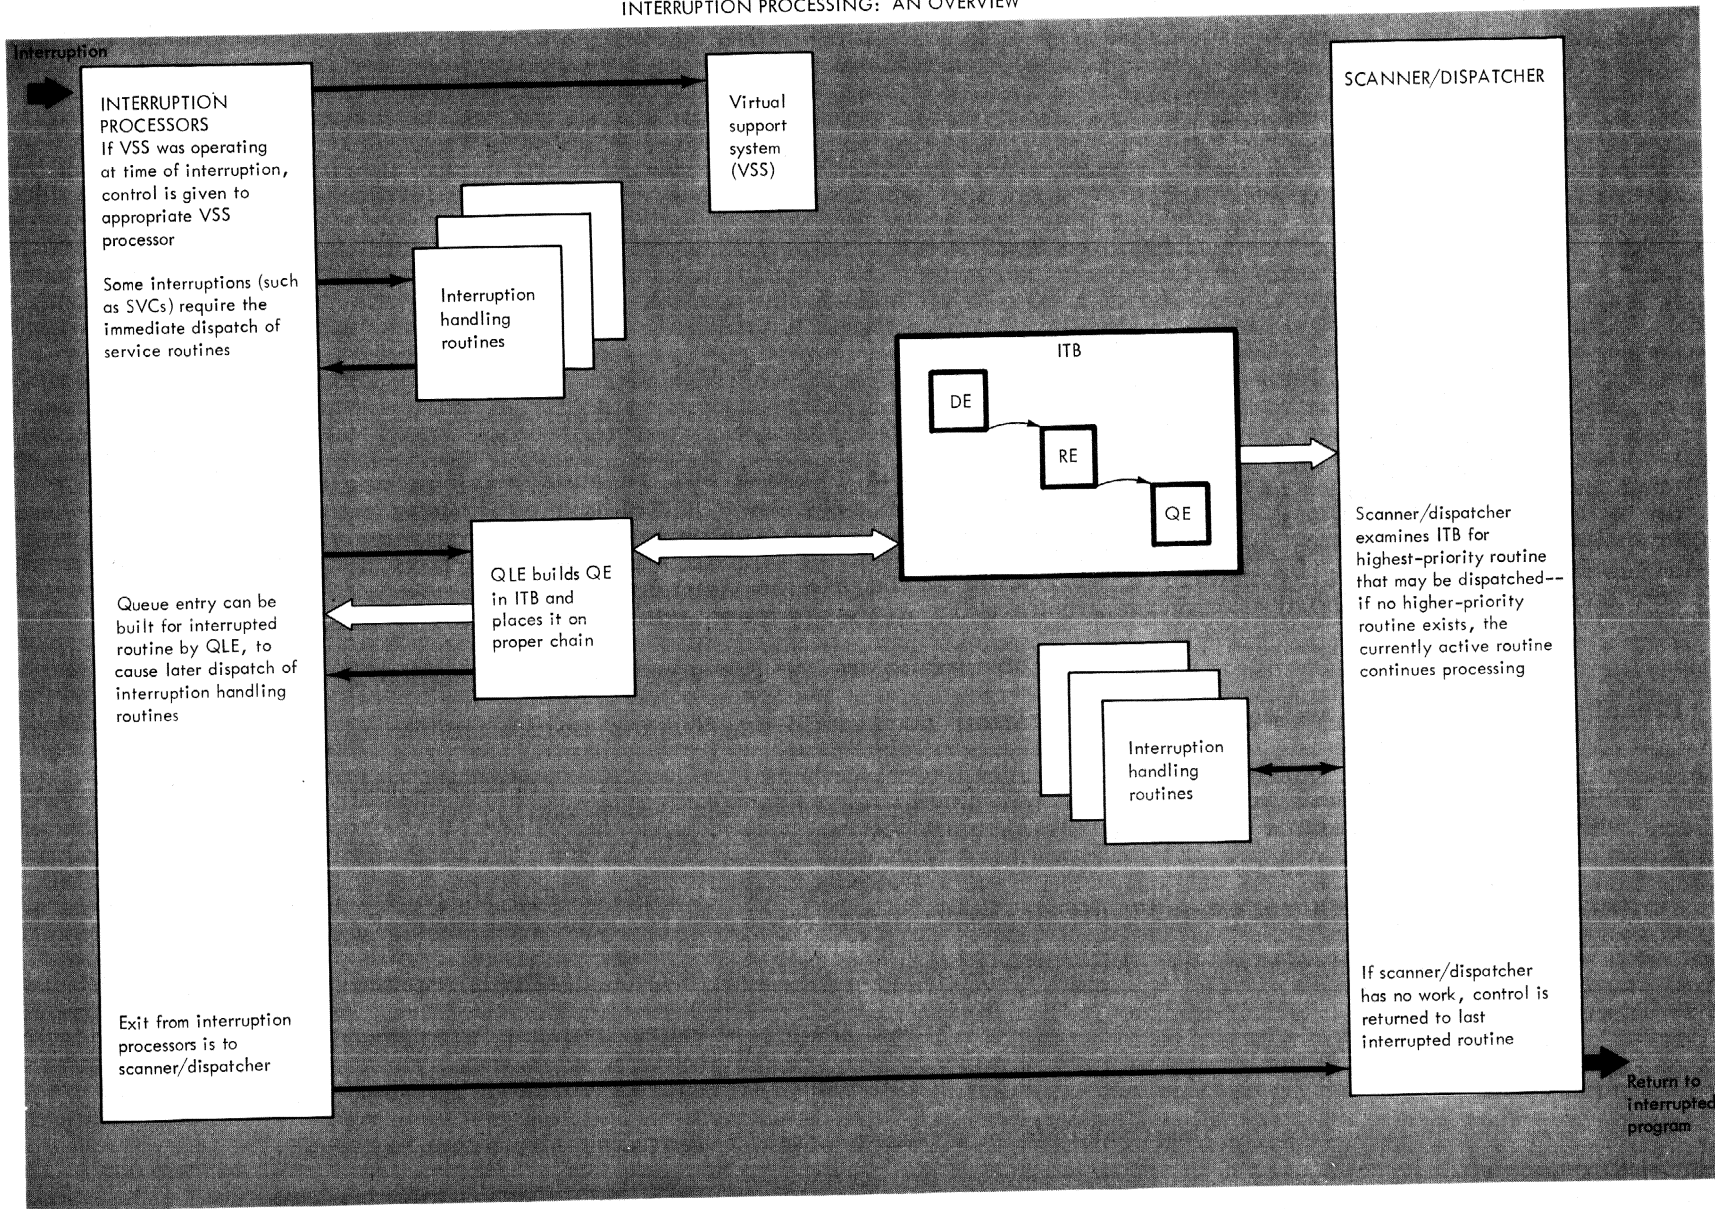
INTERRUPTION PROCESSING: AN OVERVIEW

Interruption

INTERRUPTION PROCESSORS
If VSS was operating at time of interruption, control is given to appropriate VSS processor

Some interruptions (such as SVCs) require the immediate dispatch of service routines

Queue entry can be built for interrupted routine by QLE, to cause later dispatch of interruption handling routines

Exit from interruption processors is to scanner/dispatcher

Virtual support system (VSS)

Interruption handling routines

QLE builds QE in ITB and places it on proper chain

ITB

DE

RE

QE

Interruption handling routines

SCANNER/DISPATCHER

Scanner/dispatcher examines ITB for highest-priority routine that may be dispatched-- if no higher-priority routine exists, the currently active routine continues processing

If scanner/dispatcher has no work, control is returned to last interrupted routine

Return to interrupted program